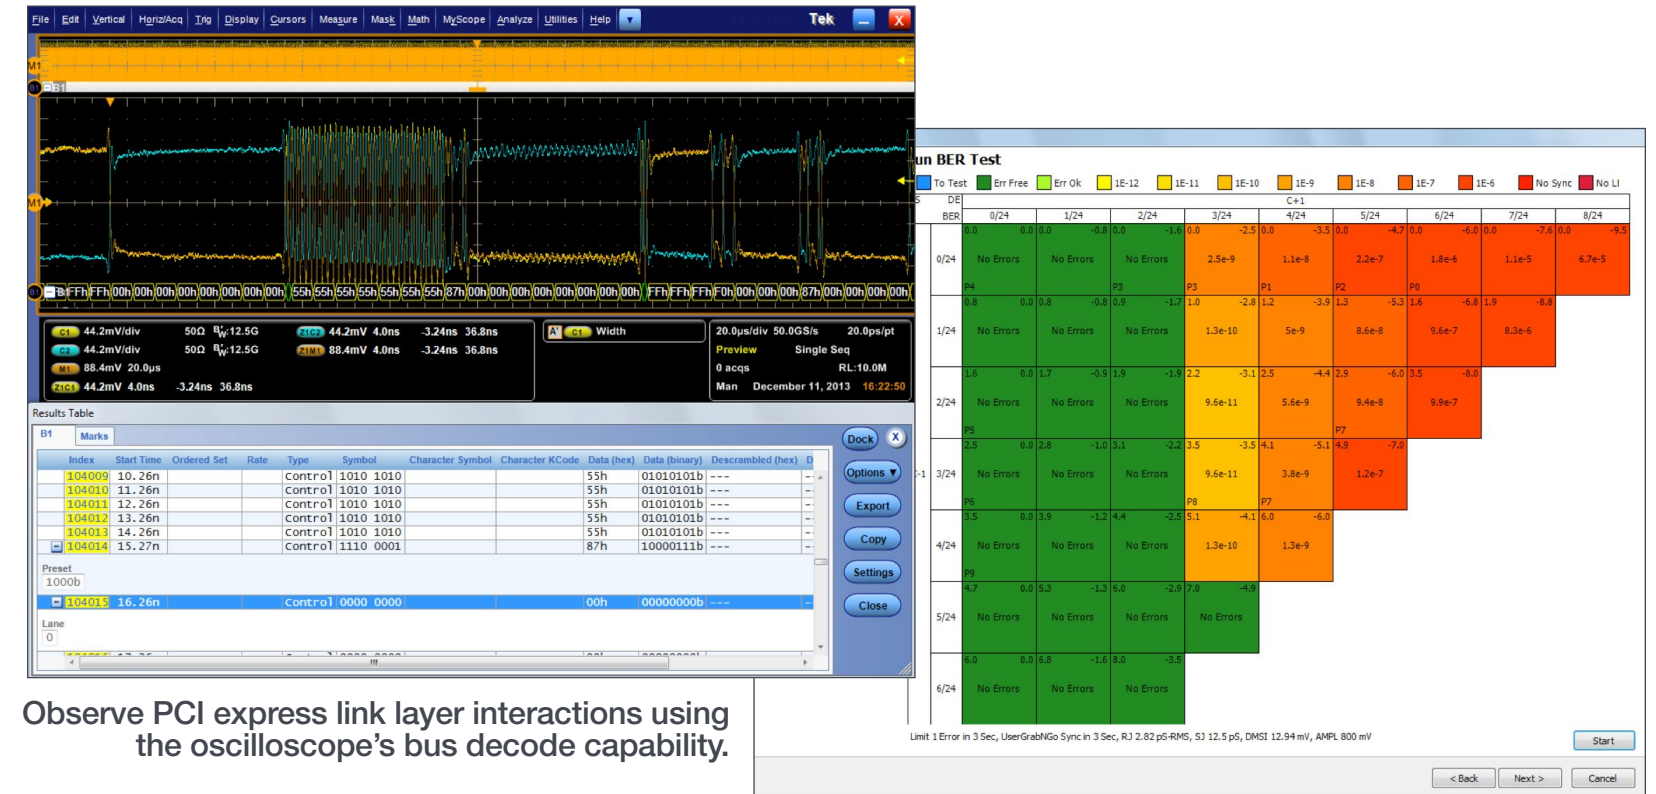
File Edit Vertical Horiz/Acq Trig Display Cursors Measure Mask Math MyScope Analyze Utilities Help Tek

M1

B1

M1

B1 FFh FFh 00h 00h 00h 00h 00h 00h 00h 00h 55h 55h 55h 55h 55h 55h 55h 87h 00h 00h 00h 00h 00h 00h 00h FFh FFh FFh F0h 00h 00h 00h 87h 00h 00h 00h 00h

C1 44.2mV/div 50Ω $B_W$:12.5G
C2 44.2mV/div 50Ω $B_W$:12.5G
M1 88.4mV 20.0μs
Z1C1 44.2mV 4.0ns -3.24ns 36.8ns
Z1C2 44.2mV 4.0ns -3.24ns 36.8ns
Z1M1 88.4mV 4.0ns -3.24ns 36.8ns

A' C1 Width

20.0μs/div 50.0GS/s 20.0ps/pt
Preview Single Seq
0 acqs RL:10.0M
Man December 11, 2013 16:22:50

Results Table
B1 Marks

| Index | Start Time | Ordered Set | Rate | Type | Symbol | Character Symbol | Character KCode | Data (hex) | Data (binary) | Descrambled (hex) | D |
|---|---|---|---|---|---|---|---|---|---|---|---|
| 104009 | 10.26n | | | Control | 1010 1010 | | | 55h | 01010101b | --- | - |
| 104010 | 11.26n | | | Control | 1010 1010 | | | 55h | 01010101b | --- | - |
| 104011 | 12.26n | | | Control | 1010 1010 | | | 55h | 01010101b | --- | - |
| 104012 | 13.26n | | | Control | 1010 1010 | | | 55h | 01010101b | --- | - |
| 104013 | 14.26n | | | Control | 1010 1010 | | | 55h | 01010101b | --- | - |
| 104014 | 15.27n | | | Control | 1110 0001 | | | 87h | 10000111b | --- | - |

Preset
1000b

| 104015 | 16.26n | | | Control | 0000 0000 | | | 00h | 00000000b | --- |

Lane
0

Dock X
Options
Export
Copy
Settings
Close

un BER Test
To Test Err Free Err Ok 1E-12 1E-11 1E-10 1E-9 1E-8 1E-7 1E-6 No Sync No Ll

| BER | 0/24 | 1/24 | 2/24 | 3/24 | 4/24 | 5/24 | 6/24 | 7/24 | 8/24 |
|---|---|---|---|---|---|---|---|---|---|
| 0/24 | 0.0 0.0 No Errors P4 | 0.0 -0.8 No Errors | 0.0 -1.6 No Errors P3 | 0.0 -2.5 2.5e-9 P3 | 0.0 -3.5 1.1e-8 P1 | 0.0 -4.7 2.2e-7 P2 | 0.0 -6.0 1.8e-6 P0 | 0.0 -7.6 1.1e-5 | 0.0 -9.5 6.7e-5 |
| 1/24 | 0.8 0.0 No Errors | 0.8 -0.8 No Errors | 0.9 -1.7 No Errors | 1.0 -2.8 1.3e-10 | 1.2 -3.9 5e-9 | 1.3 -5.3 8.6e-8 | 1.6 -6.8 9.6e-7 | 1.9 -8.8 8.3e-6 | |
| 2/24 | 1.6 0.0 No Errors P5 | 1.7 -0.9 No Errors | 1.9 -1.9 No Errors | 2.2 -3.1 9.6e-11 | 2.5 -4.4 5.6e-9 | 2.9 -6.0 9.4e-8 P7 | 3.5 -8.0 9.9e-7 | | |
| 3/24 | 2.5 0.0 No Errors P6 | 2.8 -1.0 No Errors | 3.1 -2.2 No Errors | 3.5 -3.5 9.6e-11 P8 | 4.1 -5.1 3.8e-9 P7 | 4.9 -7.0 1.2e-7 | | | |
| 4/24 | 3.5 0.0 No Errors P9 | 3.9 -1.2 No Errors | 4.4 -2.5 No Errors | 5.1 -4.1 1.3e-10 | 6.0 -6.0 1.3e-9 | | | | |
| 5/24 | 4.7 0.0 No Errors | 5.3 -1.3 No Errors | 6.0 -2.9 No Errors | 7.0 -4.9 No Errors | | | | | |
| 6/24 | 6.0 0.0 No Errors | 6.8 -1.6 No Errors | 8.0 -3.5 No Errors | | | | | | |

Limit 1 Error in 3 Sec, UserGrabNGo Sync in 3 Sec, RJ 2.82 pS-RMS, SJ 12.5 pS, DMSI 12.94 mV, AMPL 800 mV

Start
< Back Next > Cancel

Observe PCI express link layer interactions using the oscilloscope’s bus decode capability.